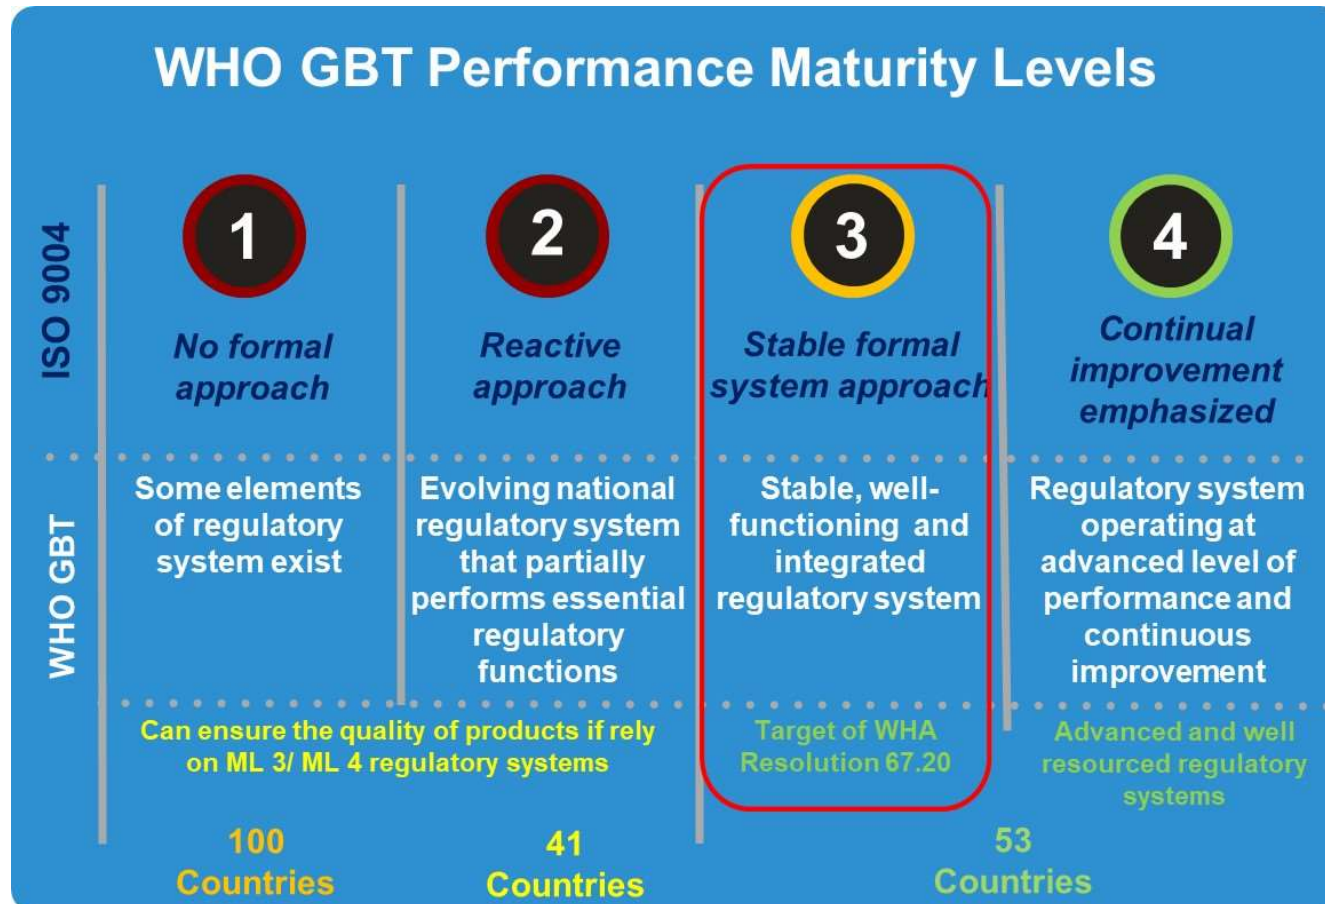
WHO GBT Performance Maturity Levels

ISO 9004

1
No formal approach

2
Reactive approach

3
Stable formal system approach

4
Continual improvement emphasized

WHO GBT

Some elements of regulatory system exist

Evolving national regulatory system that partially performs essential regulatory functions

Stable, well-functioning and integrated regulatory system

Regulatory system operating at advanced level of performance and continuous improvement

Can ensure the quality of products if rely on ML 3/ ML 4 regulatory systems

Target of WHA Resolution 67.20

Advanced and well resourced regulatory systems

100 Countries

41 Countries

53 Countries